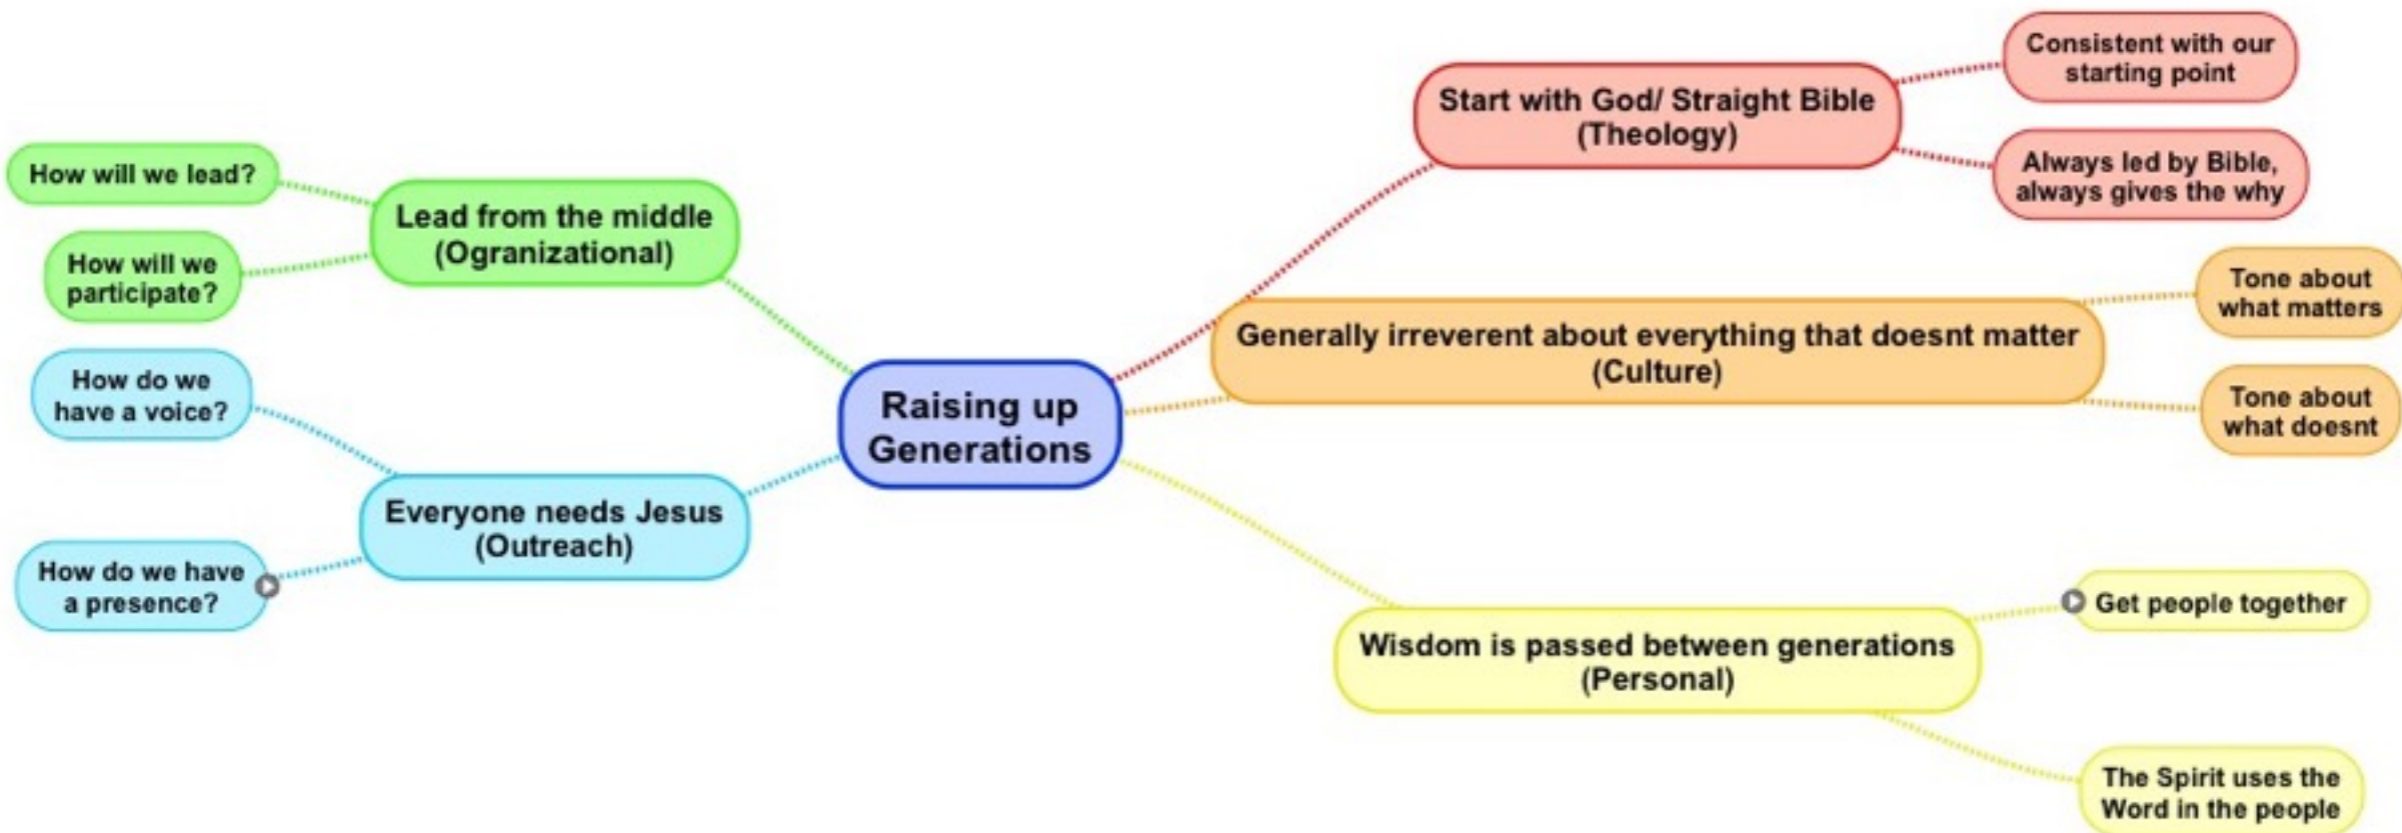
Raising up Generations

Start with God/ Straight Bible (Theology)

Consistent with our starting point

Always led by Bible, always gives the why

Generally irreverent about everything that doesnt matter (Culture)

Tone about what matters

Tone about what doesnt

Wisdom is passed between generations (Personal)

Get people together

The Spirit uses the Word in the people

Lead from the middle (Ogranizational)

How will we lead?

How will we participate?

Everyone needs Jesus (Outreach)

How do we have a voice?

How do we have a presence?